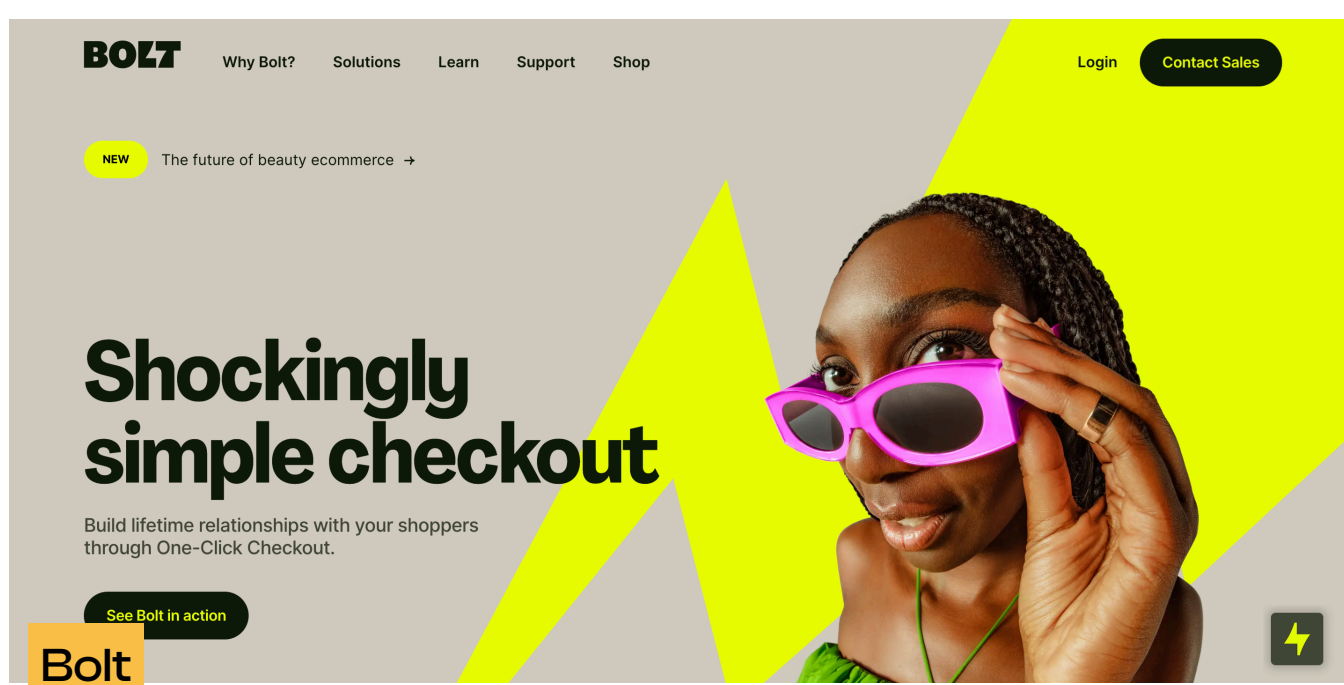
BOLT Why Bolt? Solutions Learn Support Shop Login Contact Sales

NEW The future of beauty ecommerce →

Shockingly simple checkout

Build lifetime relationships with your shoppers through One-Click Checkout.

See Bolt in action

Bolt